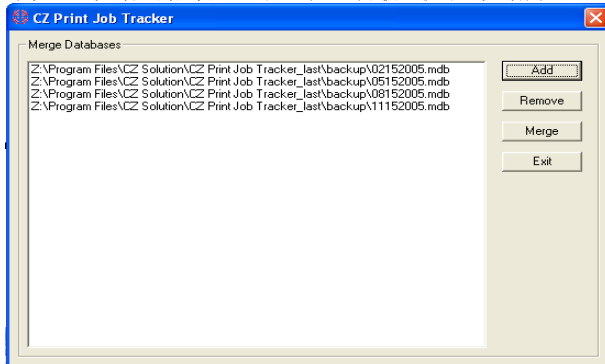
CZ Print Job Tracker

Merge Databases

Z:\Program Files\CZ Solution\CZ Print Job Tracker_last\backup\02152005.mdb
Z:\Program Files\CZ Solution\CZ Print Job Tracker_last\backup\05152005.mdb
Z:\Program Files\CZ Solution\CZ Print Job Tracker_last\backup\08152005.mdb
Z:\Program Files\CZ Solution\CZ Print Job Tracker_last\backup\11152005.mdb

Add
Remove
Merge
Exit